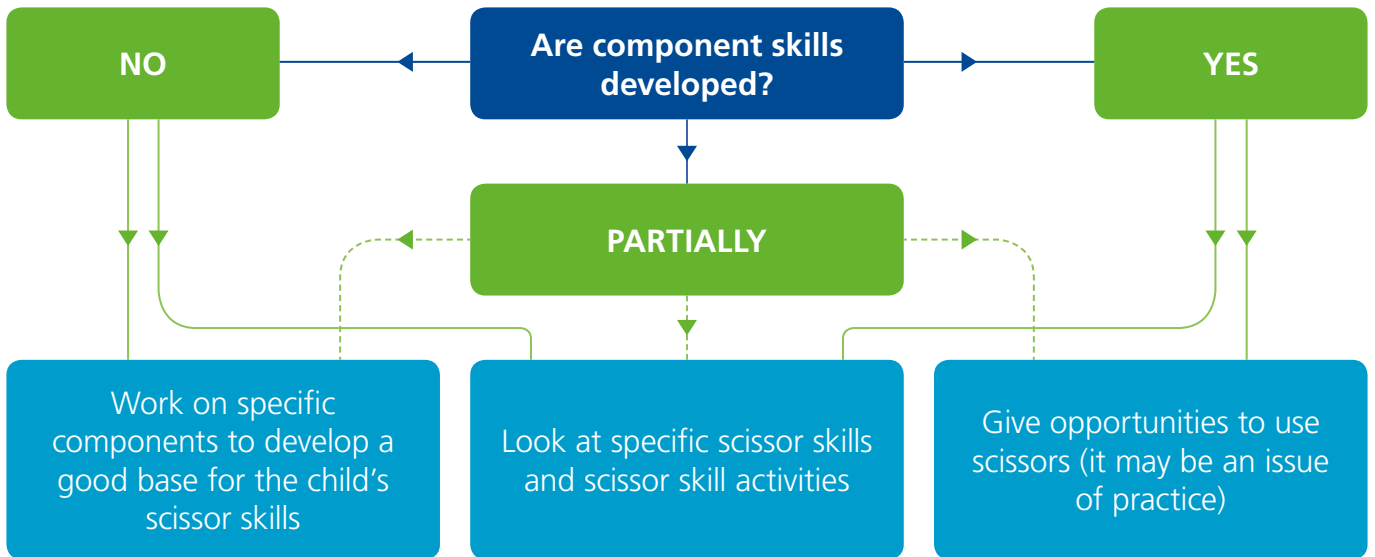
NO

Are component skills developed?

YES

PARTIALLY

Work on specific components to develop a good base for the child's scissor skills

Look at specific scissor skills and scissor skill activities

Give opportunities to use scissors (it may be an issue of practice)